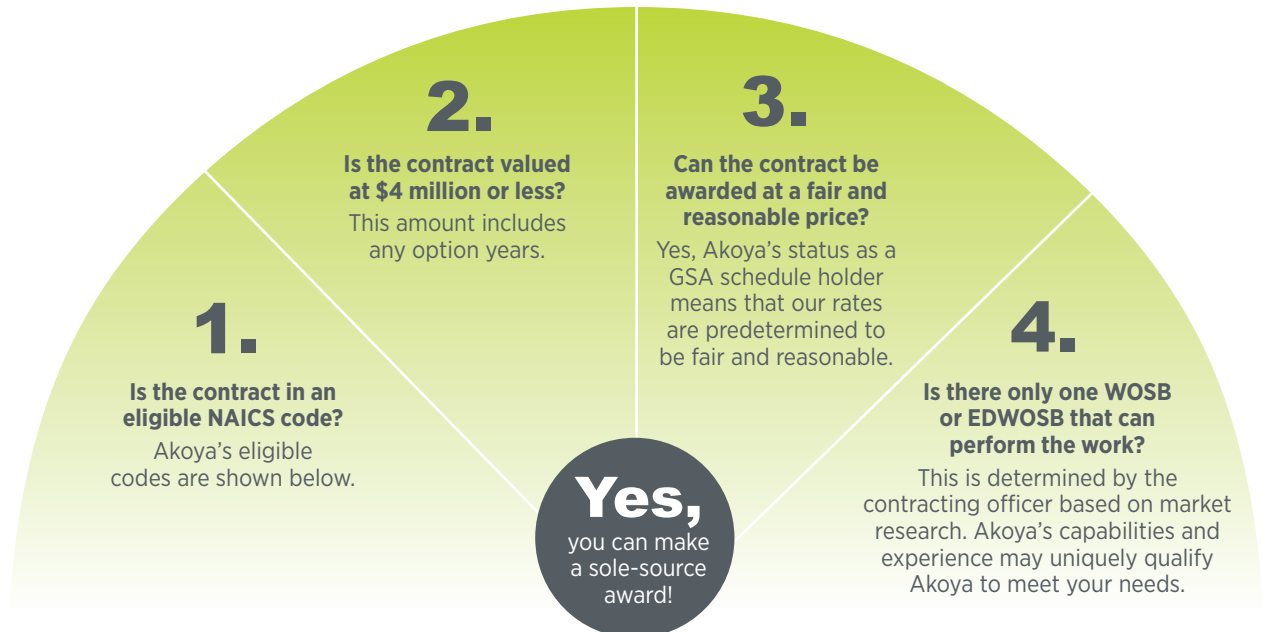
1.

Is the contract in an eligible NAICS code?

Akoya's eligible codes are shown below.

2.

Is the contract valued at $4 million or less?

This amount includes any option years.

3.

Can the contract be awarded at a fair and reasonable price?

Yes, Akoya's status as a GSA schedule holder means that our rates are predetermined to be fair and reasonable.

4.

Is there only one WOSB or EDWOSB that can perform the work?

This is determined by the contracting officer based on market research. Akoya's capabilities and experience may uniquely qualify Akoya to meet your needs.

Yes,

you can make a sole-source award!